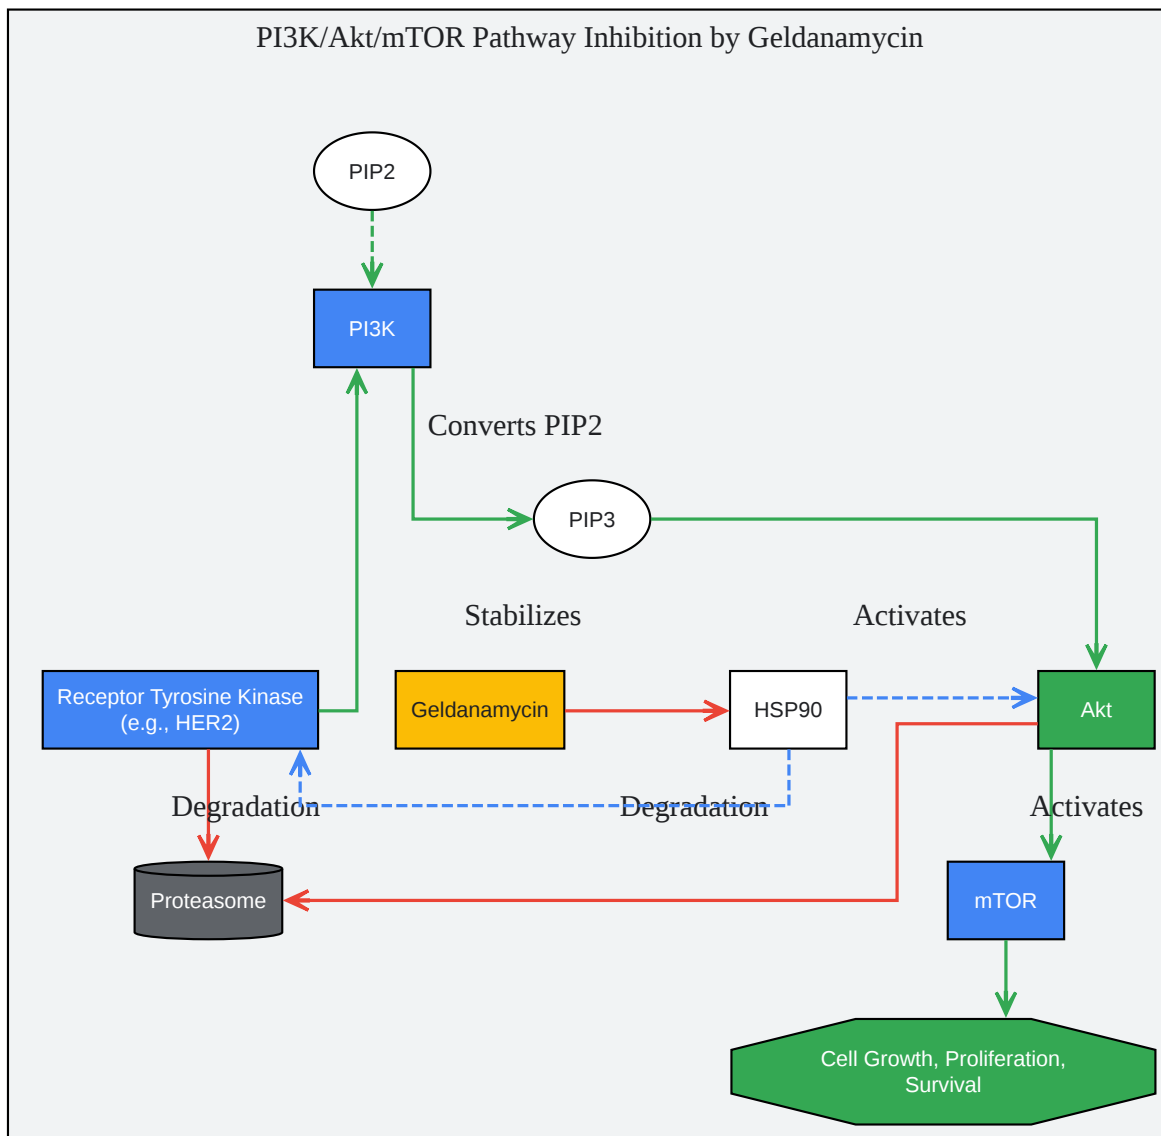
PI3K/Akt/mTOR Pathway Inhibition by Geldanamycin

PIP2

PI3K

Converts PIP2

PIP3

Stabilizes

Activates

Receptor Tyrosine Kinase (e.g., HER2)

Geldanamycin

HSP90

Akt

Degradation

Degradation

Activates

Proteasome

mTOR

Cell Growth, Proliferation, Survival